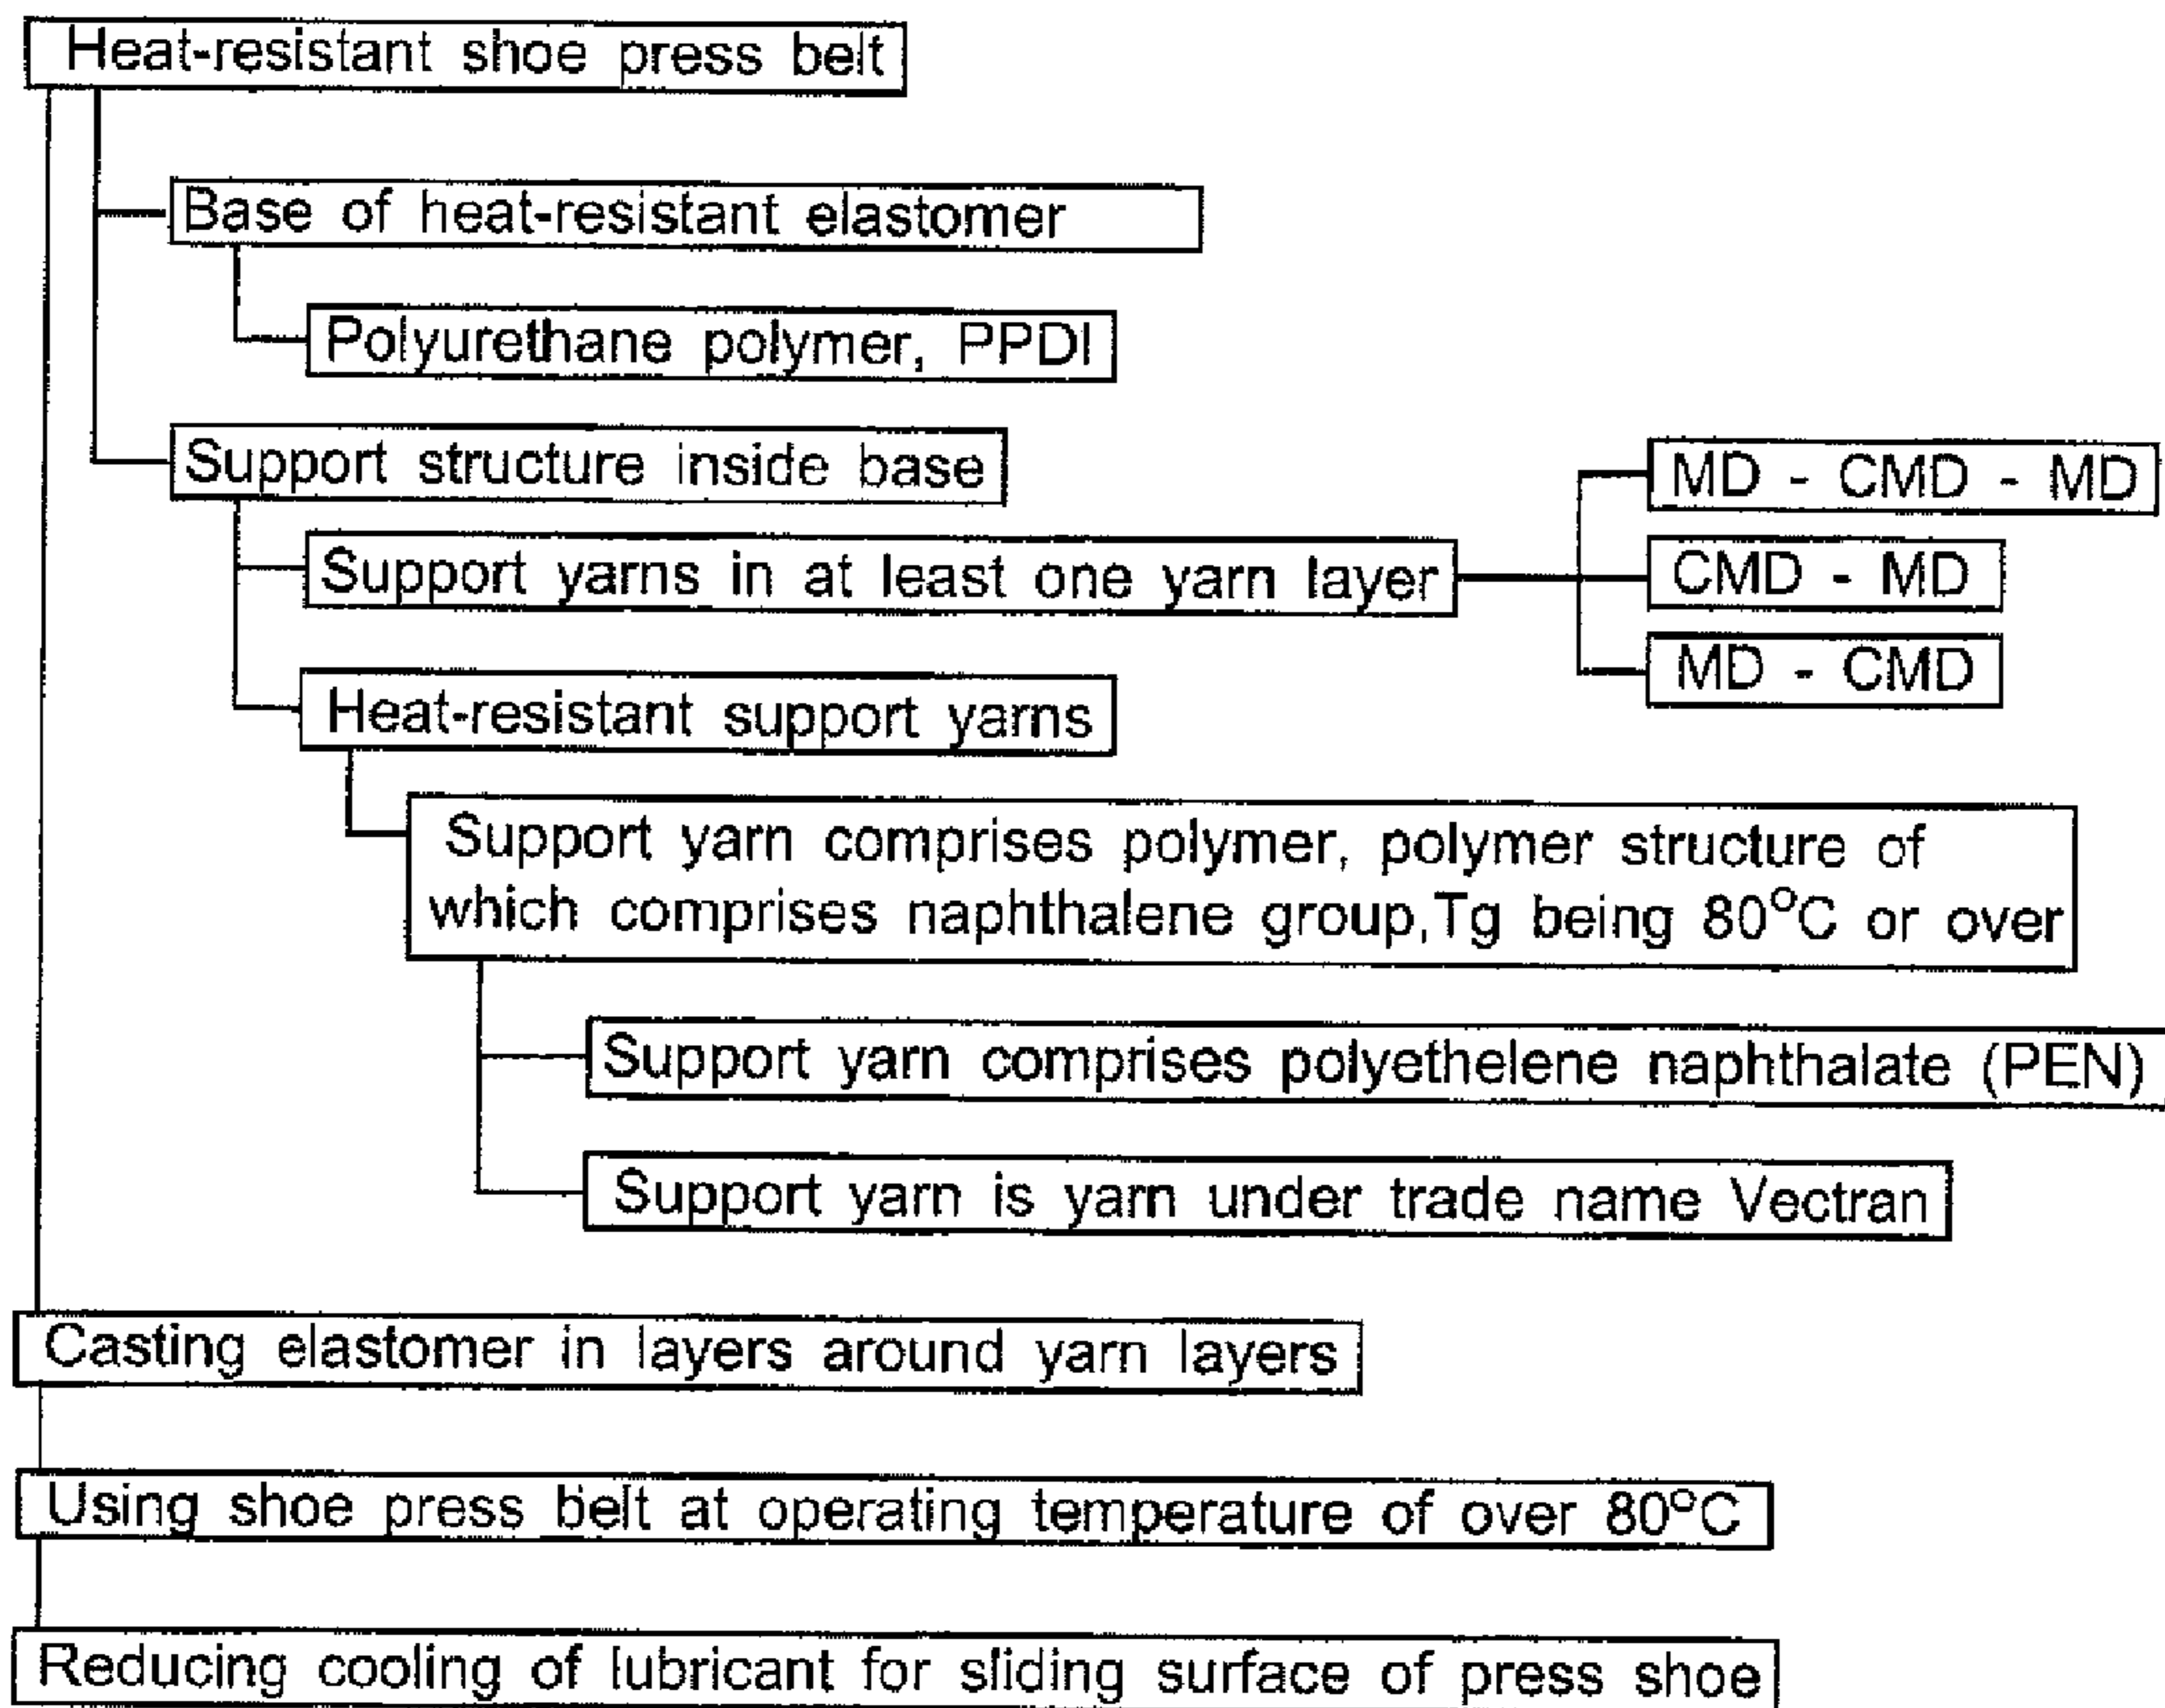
Heat-resistant shoe press belt

Base of heat-resistant elastomer

Polyurethane polymer, PPDI

Support structure inside base

Support yarns in at least one yarn layer

MD - CMD - MD

CMD - MD

MD - CMD

Heat-resistant support yarns

Support yarn comprises polymer, polymer structure of which comprises naphthalene group,Tg being 80°C or over

Support yarn comprises polyethelene naphthalate (PEN)

Support yarn is yarn under trade name Vectran

Casting elastomer in layers around yarn layers

Using shoe press belt at operating temperature of over 80°C

Reducing cooling of lubricant for sliding surface of press shoe